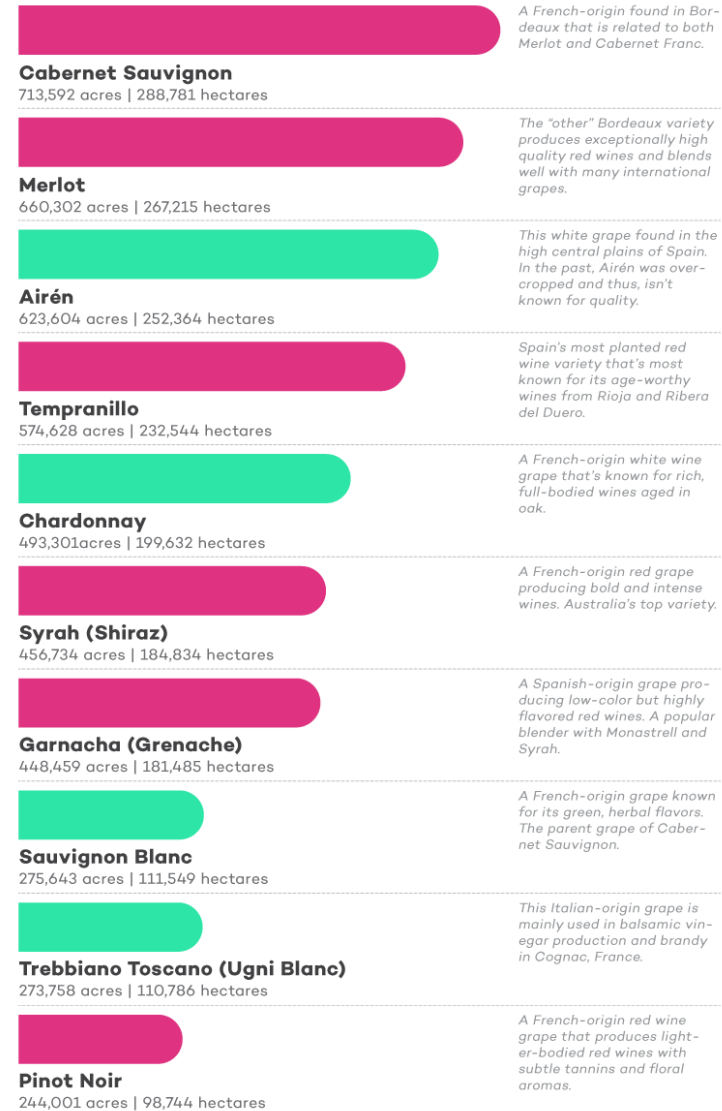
Cabernet Sauvignon
713,592 acres | 288,781 hectares

A French-origin found in Bordeaux that is related to both Merlot and Cabernet Franc.

Merlot
660,302 acres | 267,215 hectares

The "other" Bordeaux variety produces exceptionally high quality red wines and blends well with many international grapes.

Airén
623,604 acres | 252,364 hectares

This white grape found in the high central plains of Spain. In the past, Airén was overcropped and thus, isn't known for quality.

Tempranillo
574,628 acres | 232,544 hectares

Spain's most planted red wine variety that's most known for its age-worthy wines from Rioja and Ribera del Duero.

Chardonnay
493,301acres | 199,632 hectares

A French-origin white wine grape that's known for rich, full-bodied wines aged in oak.

Syrah (Shiraz)
456,734 acres | 184,834 hectares

A French-origin red grape producing bold and intense wines. Australia's top variety.

Garnacha (Grenache)
448,459 acres | 181,485 hectares

A Spanish-origin grape producing low-color but highly flavored red wines. A popular blender with Monastrell and Syrah.

Sauvignon Blanc
275,643 acres | 111,549 hectares

A French-origin grape known for its green, herbal flavors. The parent grape of Cabernet Sauvignon.

Trebbiano Toscano (Ugni Blanc)
273,758 acres | 110,786 hectares

This Italian-origin grape is mainly used in balsamic vinegar production and brandy in Cognac, France.

Pinot Noir
244,001 acres | 98,744 hectares

A French-origin red wine grape that produces lighter-bodied red wines with subtle tannins and floral aromas.